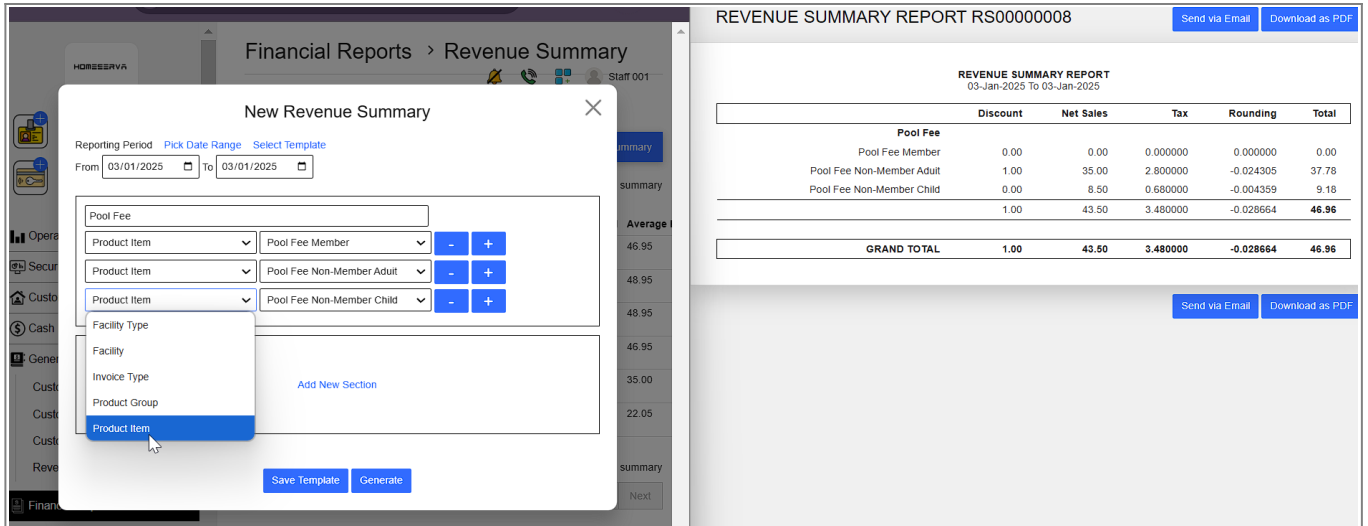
HOMESERVA

Financial Reports > Revenue Summary

Staff 001

Opera
Secur
Custo
Cash
Gener
Custo
Custo
Custo
Reve
Financ

ummary
summary
Average
46.95
48.95
48.95
46.95
35.00
22.05
summary
Next

New Revenue Summary

Reporting Period Pick Date Range Select Template

From 03/01/2025 To 03/01/2025

Pool Fee

Product Item | Pool Fee Member | - | +
Product Item | Pool Fee Non-Member Adult | - | +
Product Item | Pool Fee Non-Member Child | - | +

Facility Type
Facility
Invoice Type
Product Group
Product Item

Add New Section

Save Template Generate

REVENUE SUMMARY REPORT RS00000008

Send via Email Download as PDF

REVENUE SUMMARY REPORT
03-Jan-2025 To 03-Jan-2025

| | Discount | Net Sales | Tax | Rounding | Total |
|---|---|---|---|---|---|
| Pool Fee | | | | | |
| Pool Fee Member | 0.00 | 0.00 | 0.000000 | 0.000000 | 0.00 |
| Pool Fee Non-Member Adult | 1.00 | 35.00 | 2.800000 | -0.024305 | 37.78 |
| Pool Fee Non-Member Child | 0.00 | 8.50 | 0.680000 | -0.004359 | 9.18 |
| | 1.00 | 43.50 | 3.480000 | -0.028664 | 46.96 |
| GRAND TOTAL | 1.00 | 43.50 | 3.480000 | -0.028664 | 46.96 |

Send via Email Download as PDF